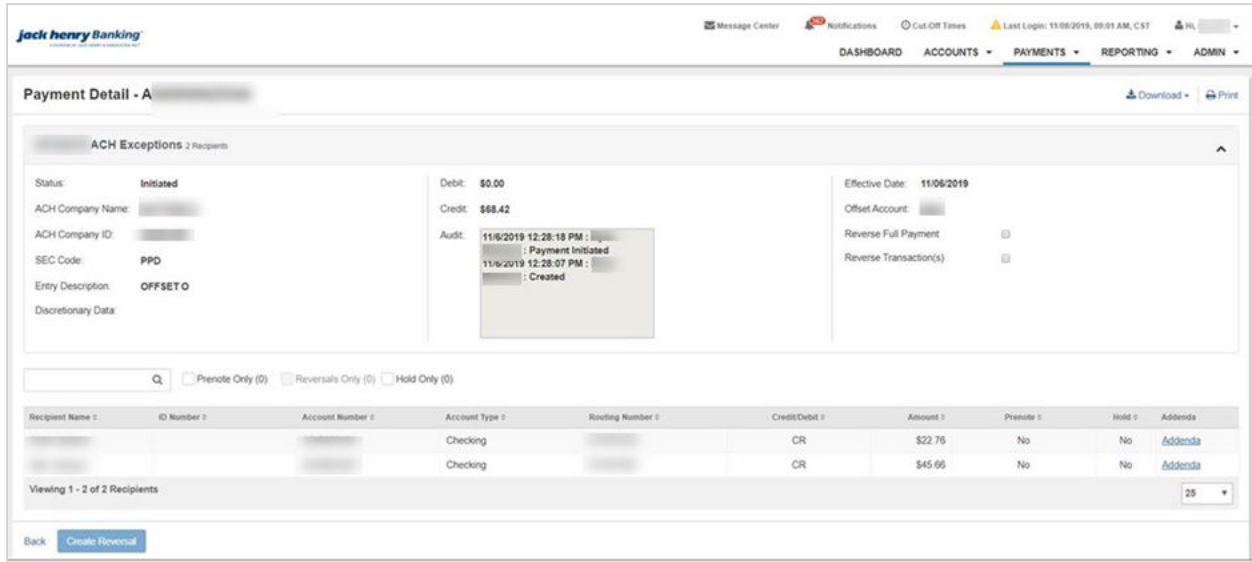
jack henry Banking

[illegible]

Message Center Notifications Cut-Off Times Last Login: 11/08/2019, 09:01 AM, CST Hi, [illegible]

DASHBOARD ACCOUNTS PAYMENTS REPORTING ADMIN

Payment Detail - A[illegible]

Download Print

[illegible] ACH Exceptions 2 Recipients

Status: Initiated
ACH Company Name: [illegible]
ACH Company ID: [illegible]
SEC Code: PPD
Entry Description: OFFSET O
Discretionary Data:

Debit: $0.00
Credit: $68.42
Audit: 11/6/2019 12:28:18 PM : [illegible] : Payment Initiated 11/6/2019 12:28:07 PM : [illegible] : Created

Effective Date: 11/06/2019
Offset Account: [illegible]
Reverse Full Payment
Reverse Transaction(s)

Prenote Only (0) Reversals Only (0) Hold Only (0)

| Recipient Name | ID Number | Account Number | Account Type | Routing Number | Credit/Debit | Amount | Prenote | Hold | Addenda |
|---|---|---|---|---|---|---|---|---|---|
| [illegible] | | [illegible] | Checking | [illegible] | CR | $22.76 | No | No | Addenda |
| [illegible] | | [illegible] | Checking | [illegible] | CR | $45.66 | No | No | Addenda |

Viewing 1 - 2 of 2 Recipients

25

Back Create Reversal